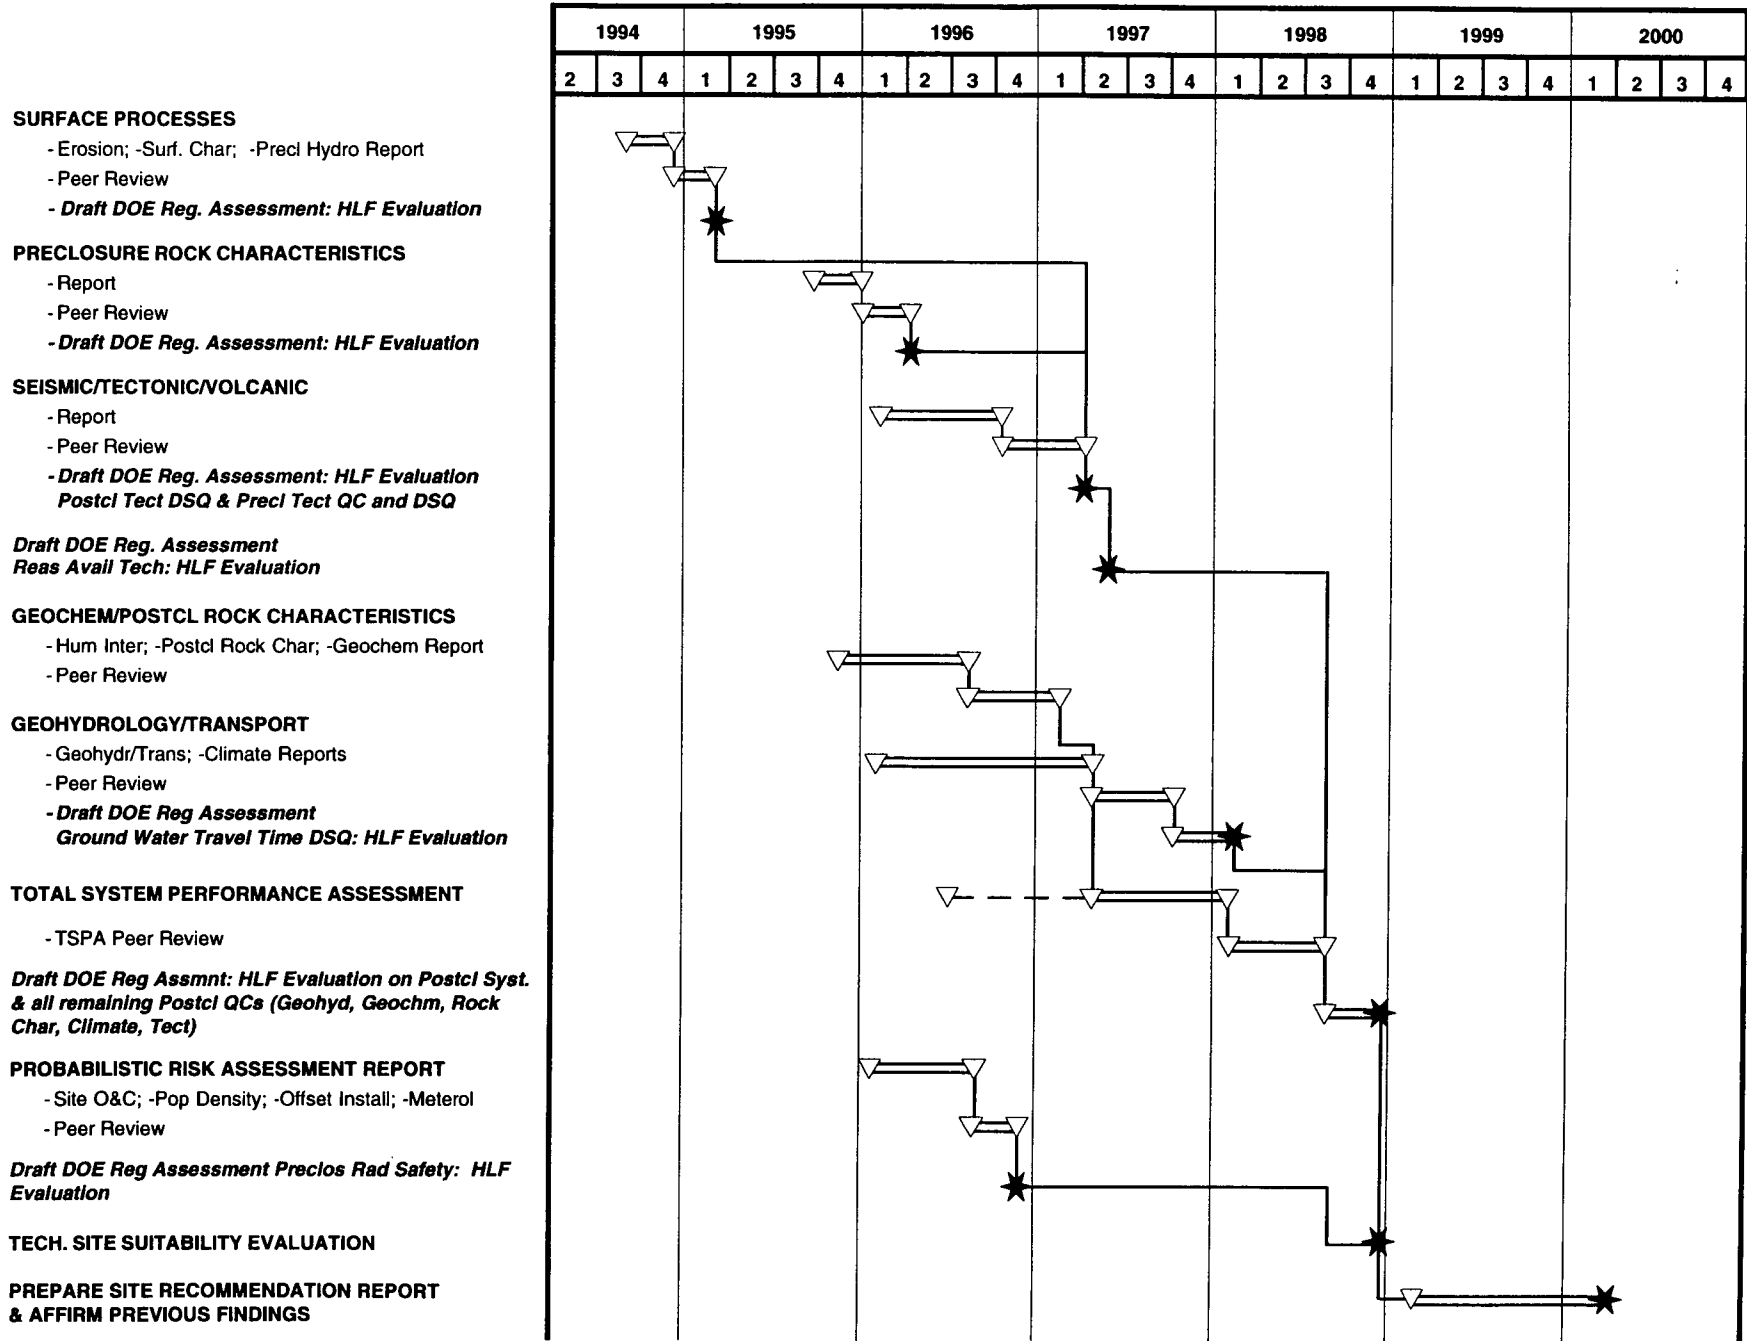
| 1994 | | | 1995 | | | | 1996 | | | | 1997 | | | | 1998 | | | | 1999 | | | | 2000 | | | |
|---|---|---|---|---|---|---|---|---|---|---|---|---|---|---|---|---|---|---|---|---|---|---|---|---|---|---|
| 2 | 3 | 4 | 1 | 2 | 3 | 4 | 1 | 2 | 3 | 4 | 1 | 2 | 3 | 4 | 1 | 2 | 3 | 4 | 1 | 2 | 3 | 4 | 1 | 2 | 3 | 4 |

SURFACE PROCESSES
- Erosion; -Surf. Char; -Precl Hydro Report
- Peer Review
- Draft DOE Reg. Assessment: HLF Evaluation

PRECLOSURE ROCK CHARACTERISTICS
- Report
- Peer Review
- Draft DOE Reg. Assessment: HLF Evaluation

SEISMIC/TECTONIC/VOLCANIC
- Report
- Peer Review
- Draft DOE Reg. Assessment: HLF Evaluation Postcl Tect DSQ & Precl Tect QC and DSQ

Draft DOE Reg. Assessment
Reas Avail Tech: HLF Evaluation

GEOCHEM/POSTCL ROCK CHARACTERISTICS
- Hum Inter; -Postcl Rock Char; -Geochem Report
- Peer Review

GEOHYDROLOGY/TRANSPORT
- Geohydr/Trans; -Climate Reports
- Peer Review
- Draft DOE Reg Assessment
Ground Water Travel Time DSQ: HLF Evaluation

TOTAL SYSTEM PERFORMANCE ASSESSMENT

- TSPA Peer Review

Draft DOE Reg Assmnt: HLF Evaluation on Postcl Syst. & all remaining Postcl QCs (Geohyd, Geochm, Rock Char, Climate, Tect)

PROBABILISTIC RISK ASSESSMENT REPORT
- Site O&C; -Pop Density; -Offset Install; -Meterol
- Peer Review

Draft DOE Reg Assessment Preclos Rad Safety: HLF Evaluation

TECH. SITE SUITABILITY EVALUATION

PREPARE SITE RECOMMENDATION REPORT & AFFIRM PREVIOUS FINDINGS